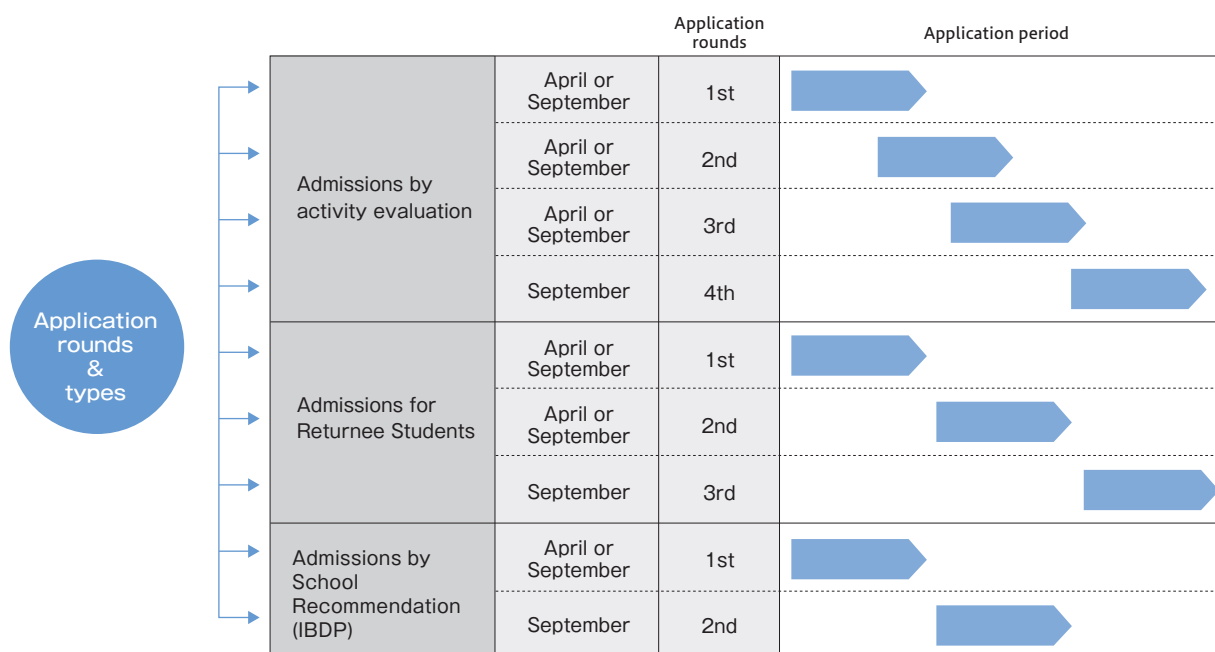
Application rounds & types

| | | Application rounds | Application period |
|---|---|---|---|
| Admissions by activity evaluation | April or September | 1st | |
| | April or September | 2nd | |
| | April or September | 3rd | |
| | September | 4th | |
| Admissions for Returnee Students | April or September | 1st | |
| | April or September | 2nd | |
| | September | 3rd | |
| Admissions by School Recommendation (IBDP) | April or September | 1st | |
| | September | 2nd | |